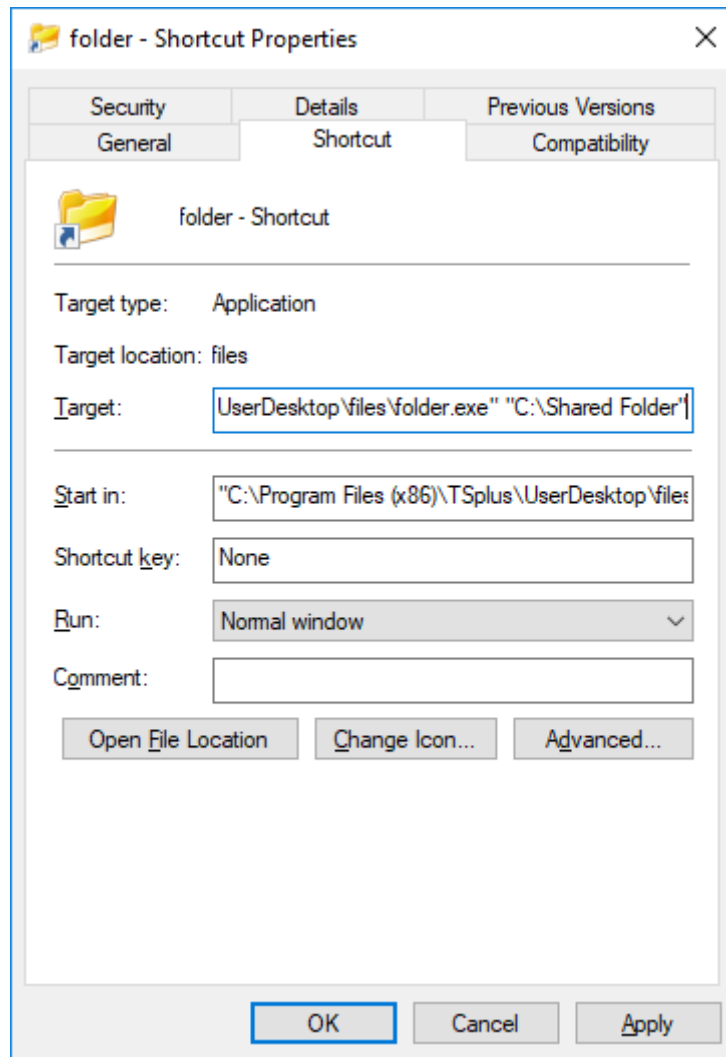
folder - Shortcut Properties

Security
Details
Previous Versions
General
Shortcut
Compatibility

folder - Shortcut

Target type: Application

Target location: files

Target: UserDesktop\files\folder.exe" "C:\Shared Folder"

Start in: "C:\Program Files (x86)\TSplus\UserDesktop\files

Shortcut key: None

Run: Normal window

Comment:

Open File Location
Change Icon...
Advanced...

OK
Cancel
Apply